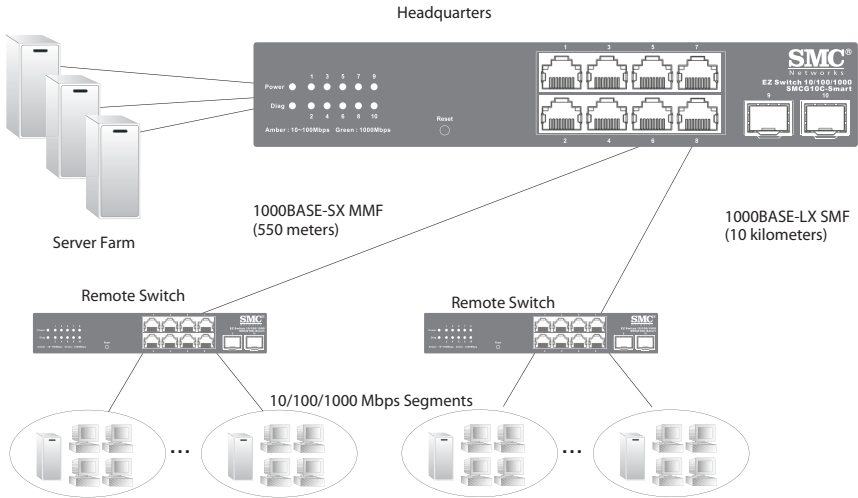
Headquarters

Power
Diag
1 3 5 7 9
2 4 6 8 10
Amber : 10~100Mbps Green : 1000Mbps
Reset
1 3 5 7
2 4 6 8
SMC®
Networks
EZ Switch 10/100/1000
SMCG10C-Smart
9 10

Server Farm

1000BASE-SX MMF
(550 meters)

1000BASE-LX SMF
(10 kilometers)

Remote Switch

Remote Switch

SMC

SMC

10/100/1000 Mbps Segments

...

...